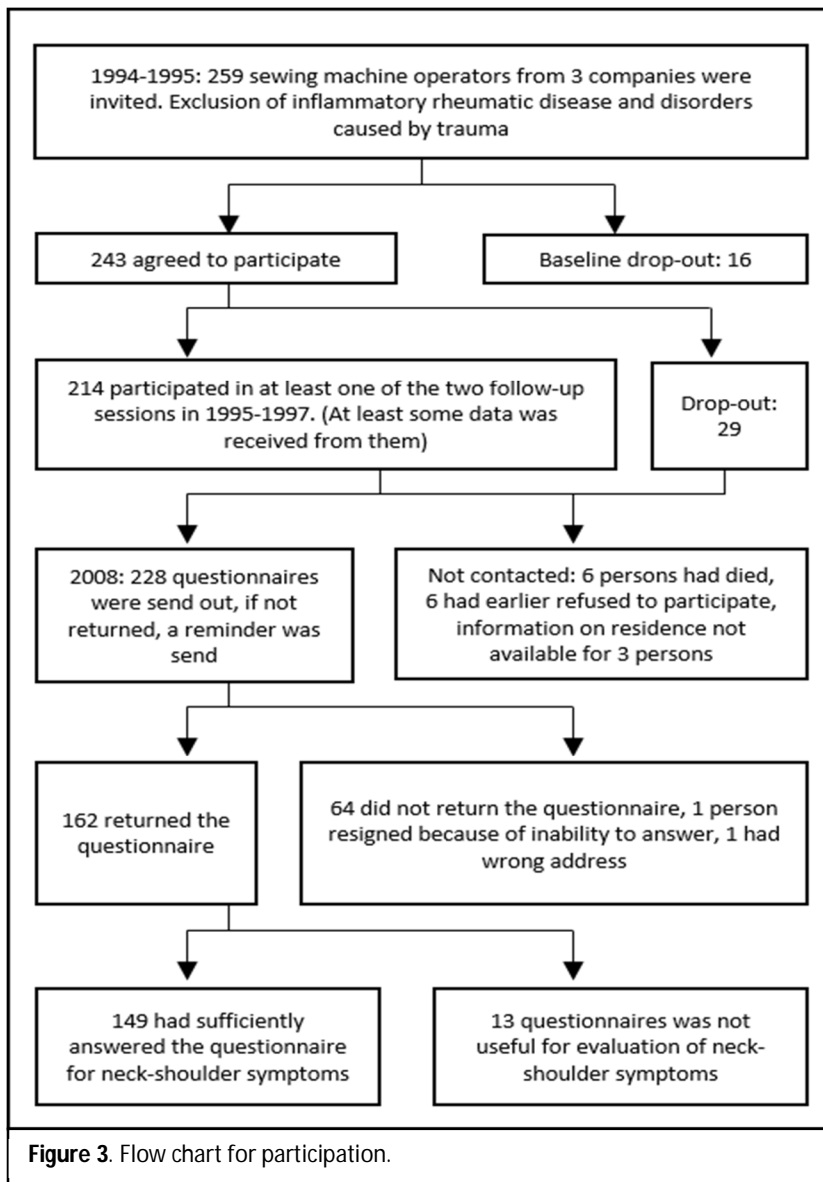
1994-1995: 259 sewing machine operators from 3 companies were invited. Exclusion of inflammatory rheumatic disease and disorders caused by trauma

243 agreed to participate

Baseline drop-out: 16

214 participated in at least one of the two follow-up sessions in 1995-1997. (At least some data was received from them)

Drop-out: 29

2008: 228 questionnaires were send out, if not returned, a reminder was send

Not contacted: 6 persons had died, 6 had earlier refused to participate, information on residence not available for 3 persons

162 returned the questionnaire

64 did not return the questionnaire, 1 person resigned because of inability to answer, 1 had wrong address

149 had sufficiently answered the questionnaire for neck-shoulder symptoms

13 questionnaires was not useful for evaluation of neck-shoulder symptoms

**Figure 3**. Flow chart for participation.